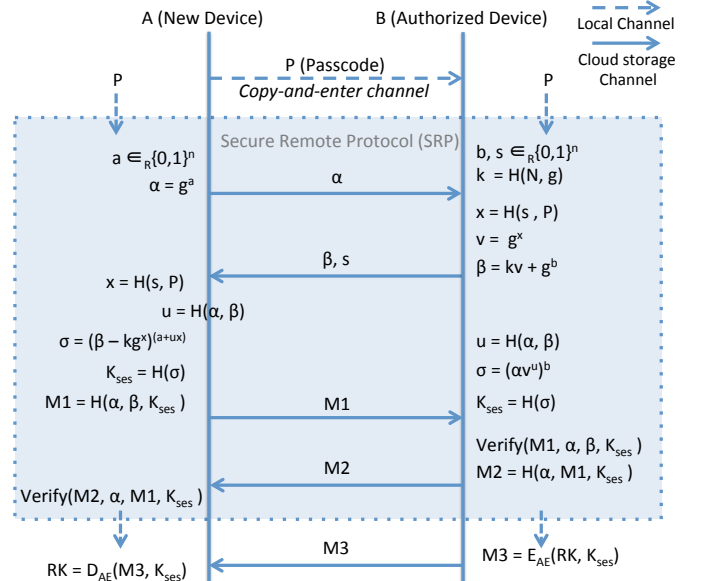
A (New Device)

B (Authorized Device)

Local Channel

Cloud storage Channel

P (Passcode)

Copy-and-enter channel

P

P

Secure Remote Protocol (SRP)

$a \in_R \{0,1\}^n$

$\alpha = g^a$

$b, s \in_R \{0,1\}^n$

$k = H(N, g)$

$\alpha$

$x = H(s, P)$

$v = g^x$

$\beta, s$

$\beta = kv + g^b$

$x = H(s, P)$

$u = H(\alpha, \beta)$

$\sigma = (\beta - kg^x)^{(a+ux)}$

$u = H(\alpha, \beta)$

$K_{ses} = H(\sigma)$

$\sigma = (\alpha v^u)^b$

$M1 = H(\alpha, \beta, K_{ses})$

M1

$K_{ses} = H(\sigma)$

Verify(M1, $\alpha$, $\beta$, $K_{ses}$ )

M2

$M2 = H(\alpha, M1, K_{ses})$

Verify(M2, $\alpha$, M1, $K_{ses}$ )

M3

$RK = D_{AE}(M3, K_{ses})$

$M3 = E_{AE}(RK, K_{ses})$